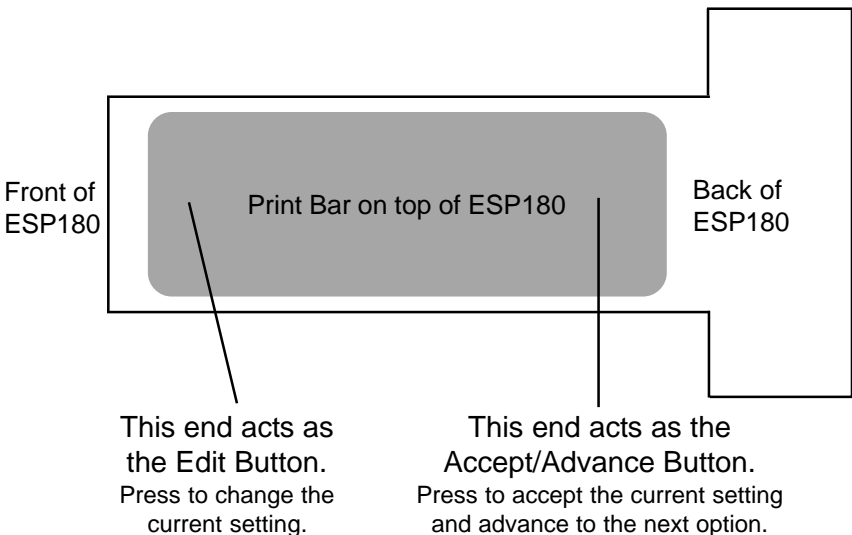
Front of ESP180

Print Bar on top of ESP180

Back of ESP180

This end acts as the Edit Button.
Press to change the current setting.

This end acts as the Accept/Advance Button.
Press to accept the current setting and advance to the next option.